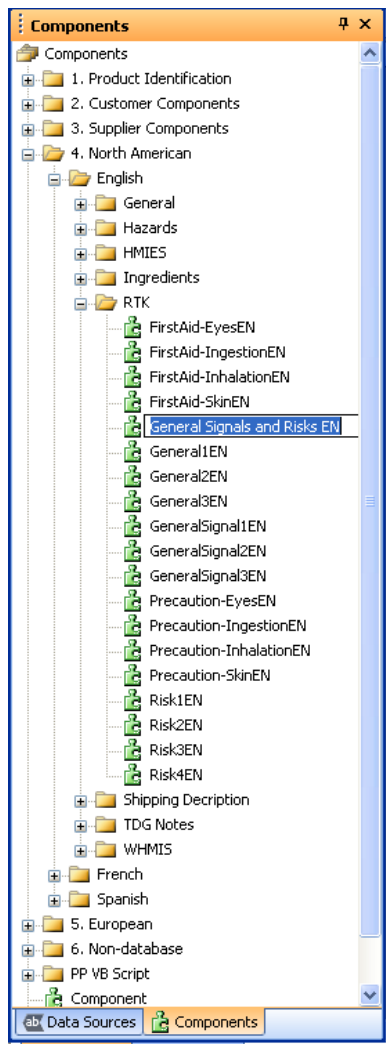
Components

Components
1. Product Identification
2. Customer Components
3. Supplier Components
4. North American
English
General
Hazards
HMIES
Ingredients
RTK
FirstAid-EyesEN
FirstAid-IngestionEN
FirstAid-InhalationEN
FirstAid-SkinEN
General Signals and Risks EN
General1EN
General2EN
General3EN
GeneralSignal1EN
GeneralSignal2EN
GeneralSignal3EN
Precaution-EyesEN
Precaution-IngestionEN
Precaution-InhalationEN
Precaution-SkinEN
Risk1EN
Risk2EN
Risk3EN
Risk4EN
Shipping Decription
TDG Notes
WHMIS
French
Spanish
5. European
6. Non-database
PP VB Script
Component

Data Sources
Components